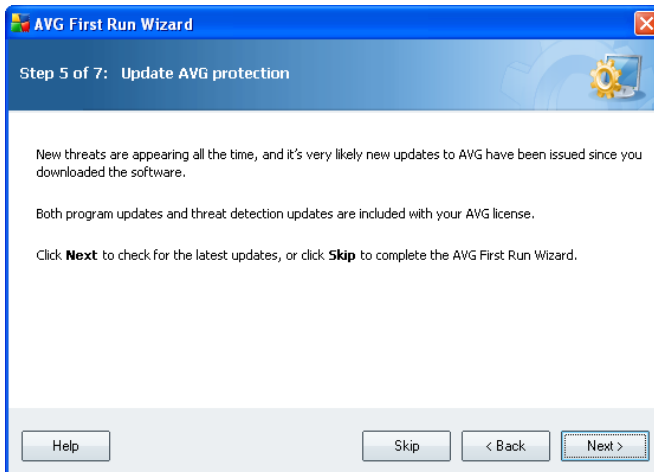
AVG First Run Wizard

Step 5 of 7: Update AVG protection

New threats are appearing all the time, and it's very likely new updates to AVG have been issued since you downloaded the software.

Both program updates and threat detection updates are included with your AVG license.

Click **Next** to check for the latest updates, or click **Skip** to complete the AVG First Run Wizard.

Help

Skip

< Back

Next >